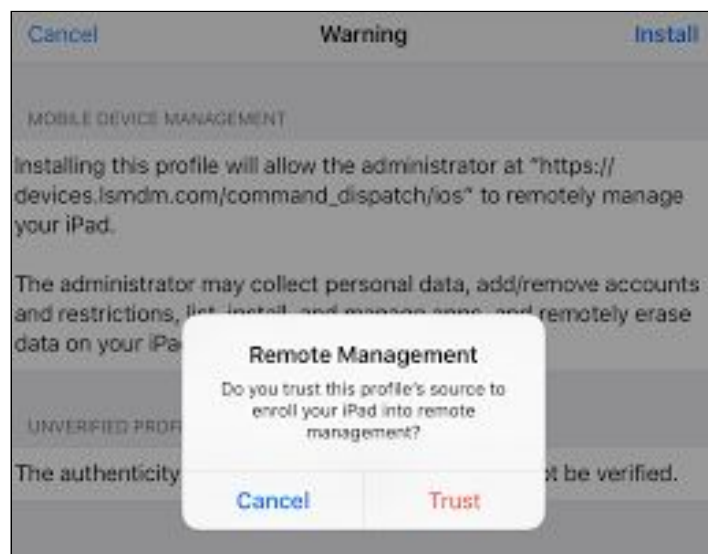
Cancel Warning Install

MOBILE DEVICE MANAGEMENT

Installing this profile will allow the administrator at "https://devices.lsmdm.com/command_dispatch/ios" to remotely manage your iPad.

The administrator may collect personal data, add/remove accounts and restrictions, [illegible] remotely erase data on your iPa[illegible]

UNVERIFIED PROF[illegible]

The authenticity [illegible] t be verified.

Remote Management

Do you trust this profile's source to enroll your iPad into remote management?

Cancel Trust